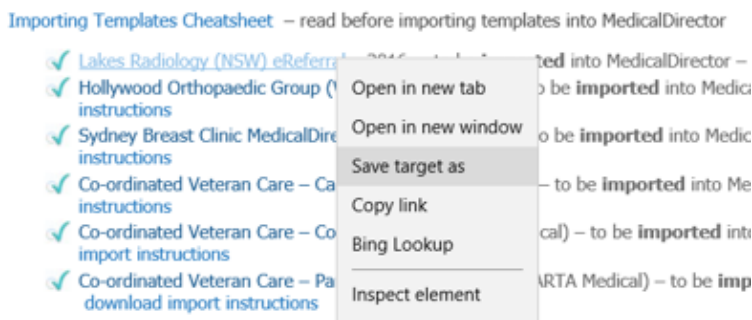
Importing Templates Cheatsheet – read before importing templates into MedicalDirector

Lakes Radiology (NSW) eReferral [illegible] ted into MedicalDirector –

Hollywood Orthopaedic Group ([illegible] o be imported into Medica instructions

Sydney Breast Clinic MedicalDire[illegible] o be imported into Medic instructions

Co-ordinated Veteran Care – Ca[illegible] – to be imported into Me instructions

Co-ordinated Veteran Care – Co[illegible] cal) – to be imported int import instructions

Co-ordinated Veteran Care – Pa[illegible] ARTA Medical) – to be imp download import instructions

Open in new tab
Open in new window
Save target as
Copy link
Bing Lookup
Inspect element